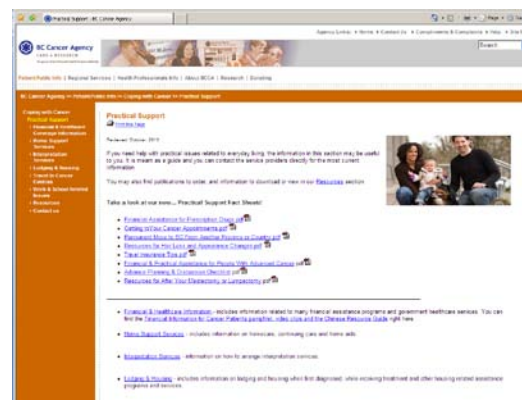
Practical Support : BC Cancer Agency

Agency Links | Home | Contact Us | Compliments & Complaints | Help | Site Map

BC Cancer Agency
CARE + RESEARCH

Search

Patient/Public Info | Regional Services | Health Professionals Info | About BCCA | Research | Donating

BC Cancer Agency >> Patient/Public Info >> Coping with Cancer >> Practical Support

Coping with Cancer
Practical Support
• Financial & Healthcare Coverage Information
• Home Support Services
• Interpretation Services
• Lodging & Housing
• Travel to Cancer Centres
• Work & School Related Issues
• Resources
• Contact us

Practical Support

Printable Page

Reviewed: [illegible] 2011

If you need help with practical issues related to everyday living, the information in this section may be useful to you. It is meant as a guide and you can contact the service providers directly for the most current information.

You may also find publications to order, and information to download or view in our Resources section.

Take a look at our new... Practical Support Fact Sheets!

• Financial Assistance for Prescription Drugs pdf
• Getting to Your Cancer Appointments pdf
• Permanent Move to BC From Another Province or Country pdf
• Resources for Hair Loss and Appearance Changes pdf
• Travel Insurance Tips pdf
• Financial & Practical Assistance for People With Advanced Cancer pdf
• Advance Planning & Discussion Checklist pdf
• Resources for After Your Mastectomy or Lumpectomy pdf

• Financial & Healthcare Information - includes information related to many financial assistance programs and government healthcare services. You can find the Financial Information for Cancer Patients pamphlet, video clips and the Chinese Resource Guide right here.

• Home Support Services - includes information on homecare, continuing care and home aids.

• Interpretation Services - information on how to arrange interpretation services.

• Lodging & Housing - includes information on lodging and housing when first diagnosed, while receiving treatment and other housing related assistance programs and services.